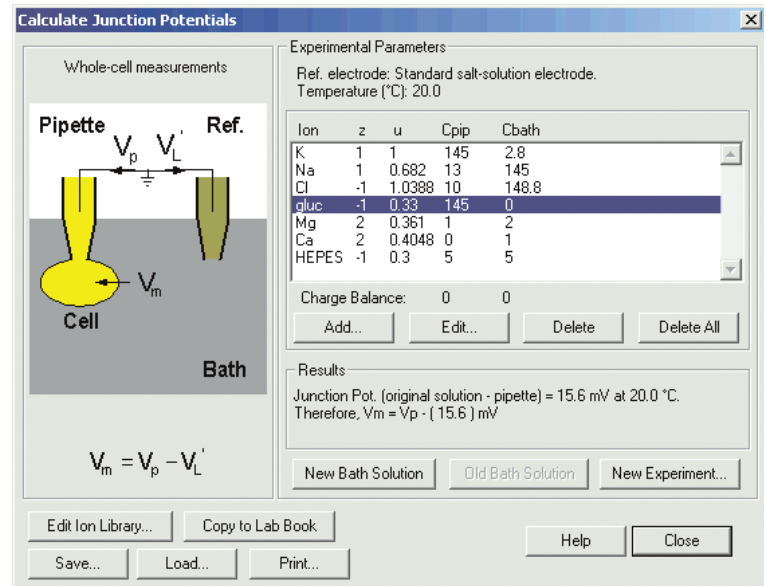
Calculate Junction Potentials

Whole-cell measurements

Pipette $V_p$ $V_L'$ Ref.

$V_m$

Cell

Bath

$V_m = V_p - V_L'$

Experimental Parameters

Ref. electrode: Standard salt-solution electrode.
Temperature (°C): 20.0

| Ion | z | u | Cpip | Cbath |
|---|---|---|---|---|
| K | 1 | 1 | 145 | 2.8 |
| Na | 1 | 0.682 | 13 | 145 |
| Cl | -1 | 1.0388 | 10 | 148.8 |
| gluc | -1 | 0.33 | 145 | 0 |
| Mg | 2 | 0.361 | 1 | 2 |
| Ca | 2 | 0.4048 | 0 | 1 |
| HEPES | -1 | 0.3 | 5 | 5 |

Charge Balance: 0 0

Add... Edit... Delete Delete All

Results

Junction Pot. (original solution - pipette) = 15.6 mV at 20.0 °C.
Therefore, Vm = Vp - ( 15.6 ) mV

New Bath Solution Old Bath Solution New Experiment...

Edit Ion Library... Copy to Lab Book

Save... Load... Print...

Help Close